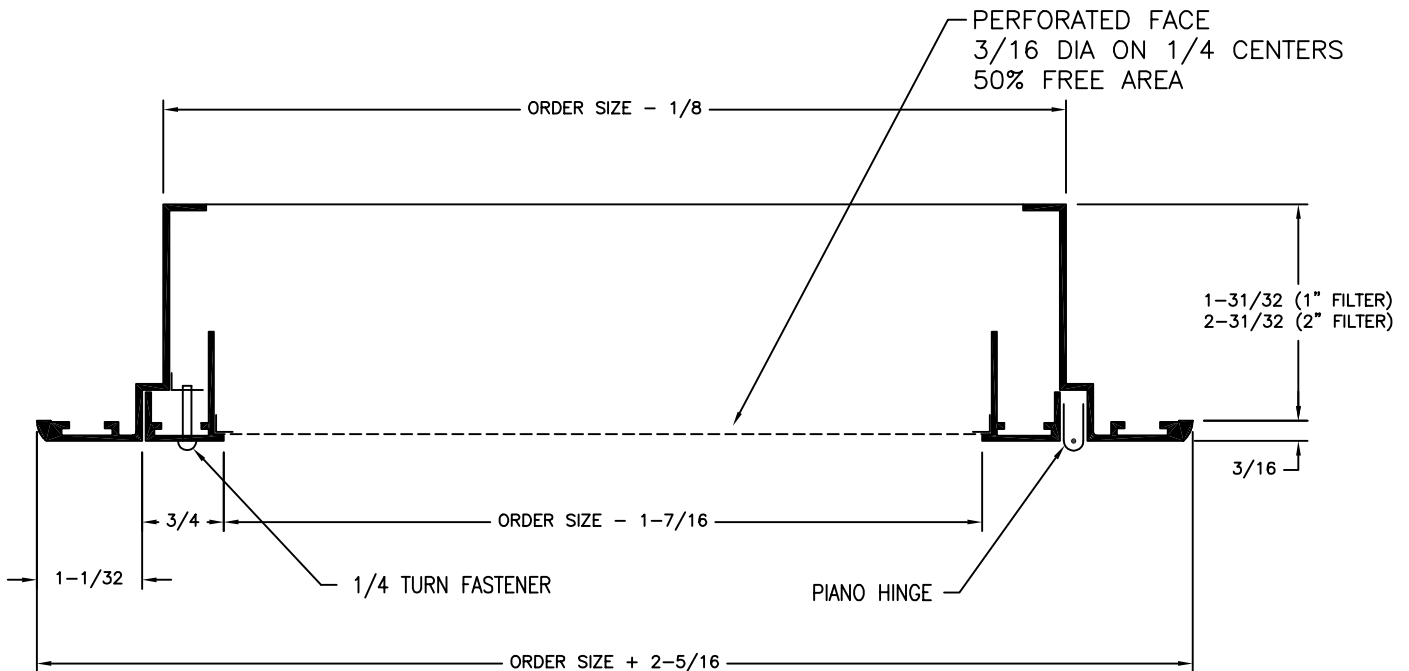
PERFORATED FACE
3/16 DIA ON 1/4 CENTERS
50% FREE AREA

ORDER SIZE – 1/8

1–31/32 (1" FILTER)
2–31/32 (2" FILTER)

3/16

3/4

ORDER SIZE – 1–7/16

1–1/32

1/4 TURN FASTENER

PIANO HINGE

ORDER SIZE + 2–5/16